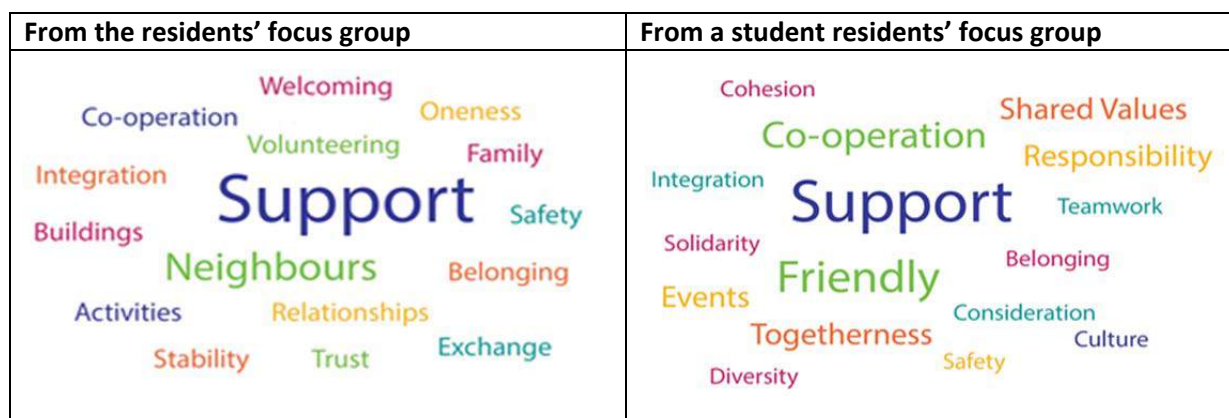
| From the residents' focus group | From a student residents' focus group |
|---|---|
| Welcoming Co-operation Oneness Volunteering Family Integration Support Safety Buildings Neighbours Belonging Activities Relationships Stability Trust Exchange | Cohesion Shared Values Co-operation Responsibility Integration Support Teamwork Solidarity Belonging Friendly Events Consideration Togetherness Culture Safety Diversity |